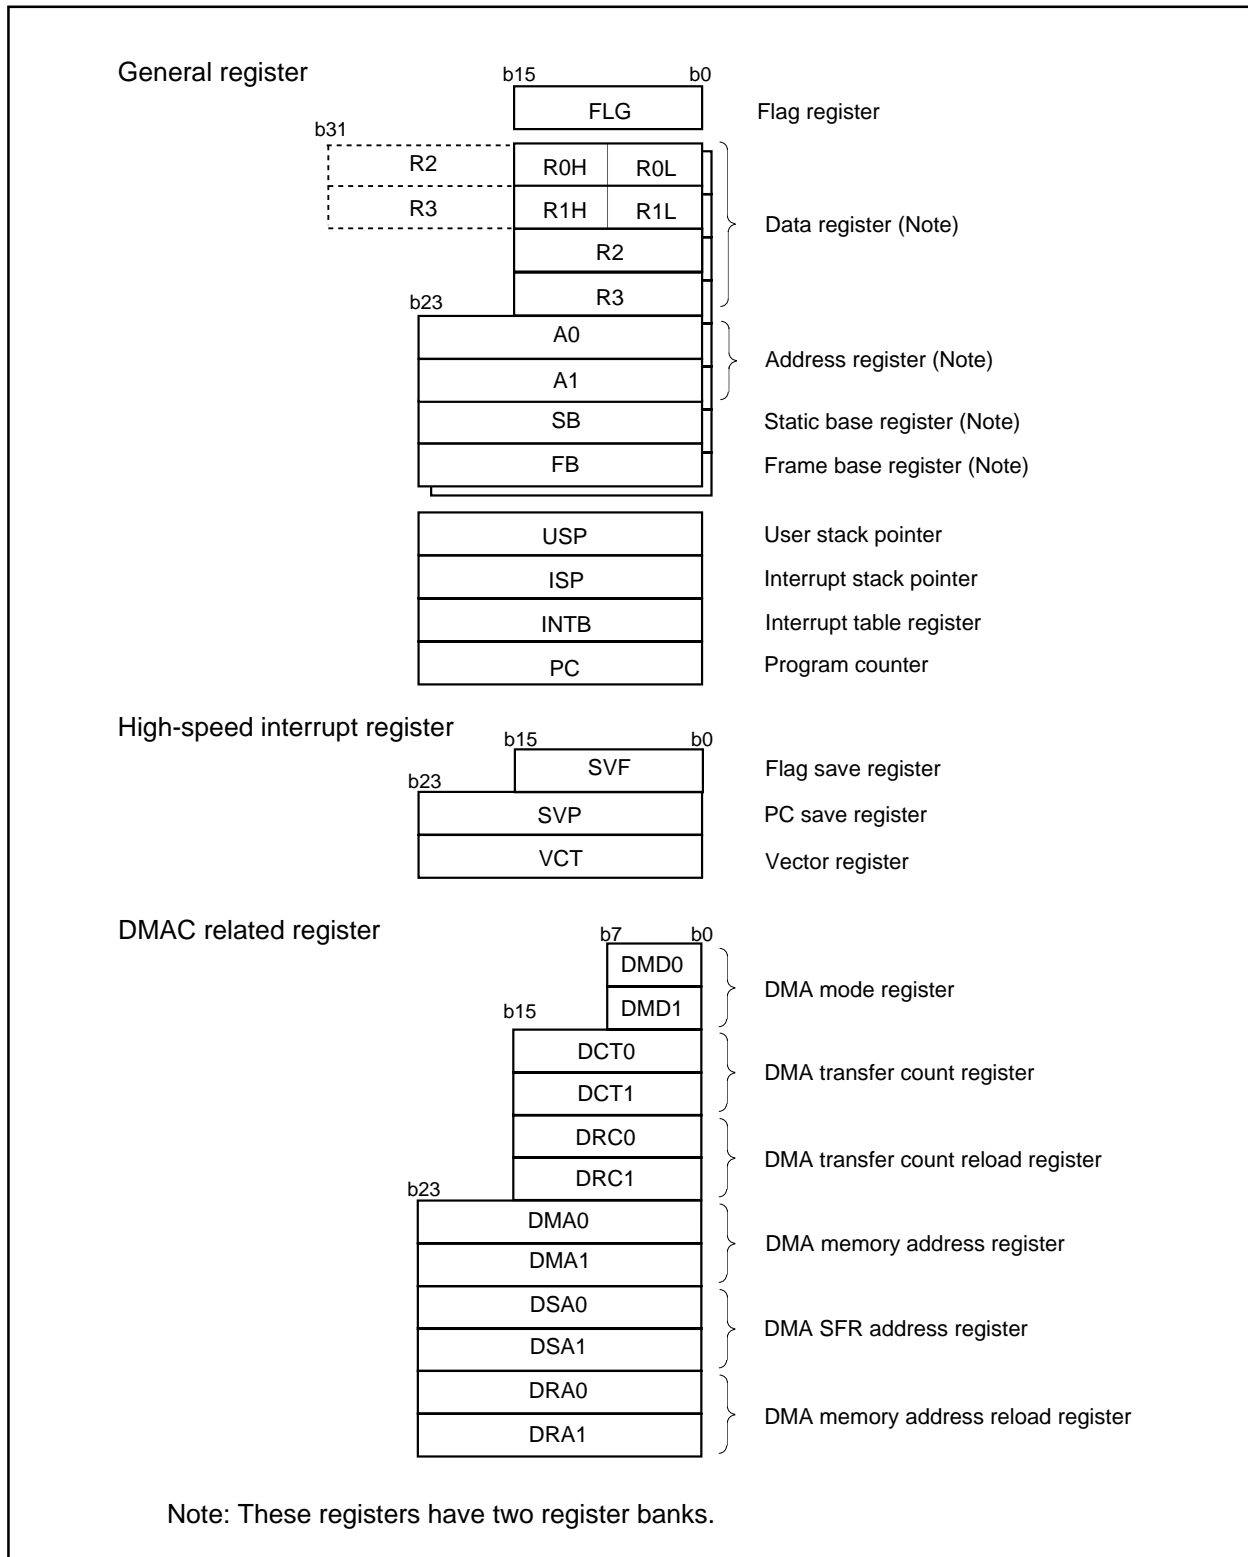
General register

b15 b0

FLG Flag register

b31

R2 R0H R0L

R3 R1H R1L

R2

R3

Data register (Note)

b23

A0

A1

Address register (Note)

SB Static base register (Note)

FB Frame base register (Note)

USP User stack pointer

ISP Interrupt stack pointer

INTB Interrupt table register

PC Program counter

High-speed interrupt register

b15 b0

b23

SVF Flag save register

SVP PC save register

VCT Vector register

DMAC related register

b7 b0

DMD0

DMD1

DMA mode register

b15

DCT0

DCT1

DMA transfer count register

DRC0

DRC1

DMA transfer count reload register

b23

DMA0

DMA1

DMA memory address register

DSA0

DSA1

DMA SFR address register

DRA0

DRA1

DMA memory address reload register

Note: These registers have two register banks.